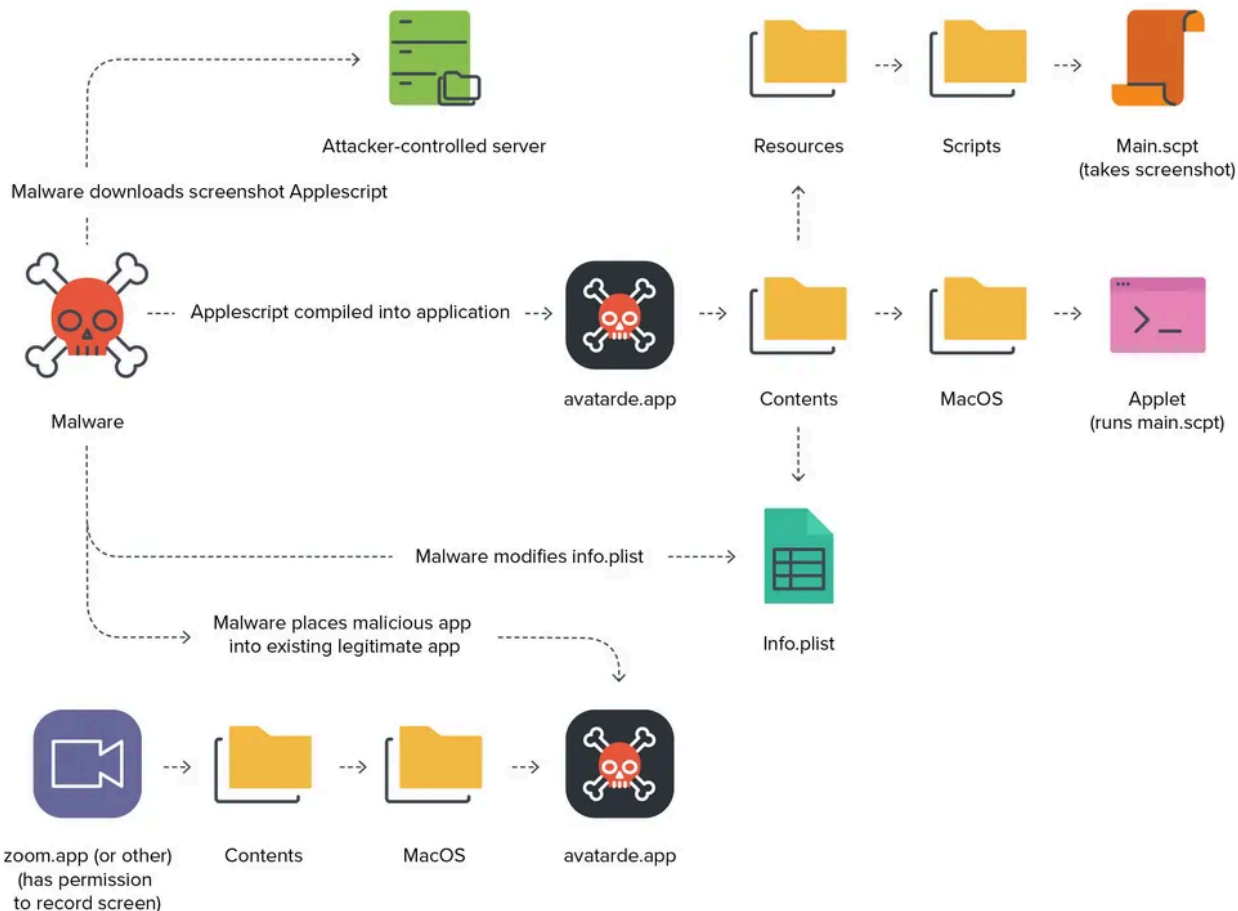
Attacker-controlled server

Resources

Scripts

Main.scpt
(takes screenshot)

Malware downloads screenshot Applescript

Applescript compiled into application

Malware

avatarde.app

Contents

MacOS

Applet
(runs main.scpt)

Malware modifies info.plist

Malware places malicious app into existing legitimate app

Info.plist

zoom.app (or other)
(has permission to record screen)

Contents

MacOS

avatarde.app